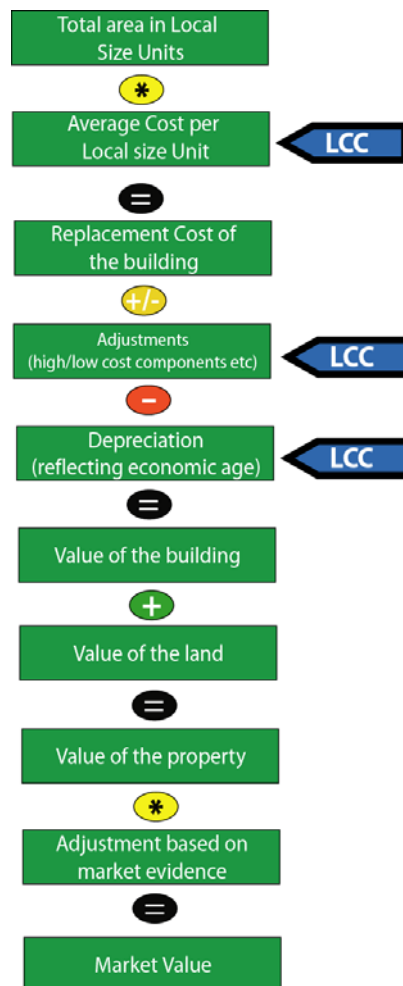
Total area in Local Size Units

*

Average Cost per Local size Unit

LCC

=

Replacement Cost of the building

+/-

Adjustments (high/low cost components etc)

LCC

-

Depreciation (reflecting economic age)

LCC

=

Value of the building

+

Value of the land

=

Value of the property

*

Adjustment based on market evidence

=

Market Value